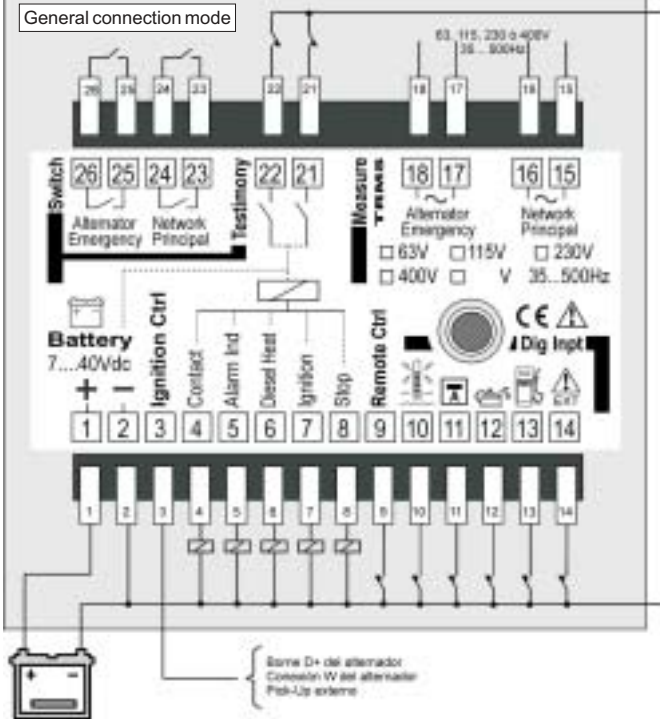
General connection mode

63, 115, 230 ó 400V
35... 500Hz

26 25 24 23 22 21 18 17 16 15

Switch
26 25 24 23
Alternator Emergency
Network Principal
Testimony
22 21

Measure TRMS
18 17
Alternator Emergency
16 15
Network Principal
□ 63V □ 115V □ 230V
□ 400V □ V 35...500Hz

Battery
7....40Vdc
+ −
Ignition Ctrl
Contact
Alarm Ind
Diesel Heat
Ignition
Stop
Remote Ctrl
CE
Dig Inpt

1 2 3 4 5 6 7 8 9 10 11 12 13 14

1 2 3 4 5 6 7 8 9 10 11 12 13 14

+ −

Borne D+ del alternador
Conexión W del alternador
Pick-Up externo